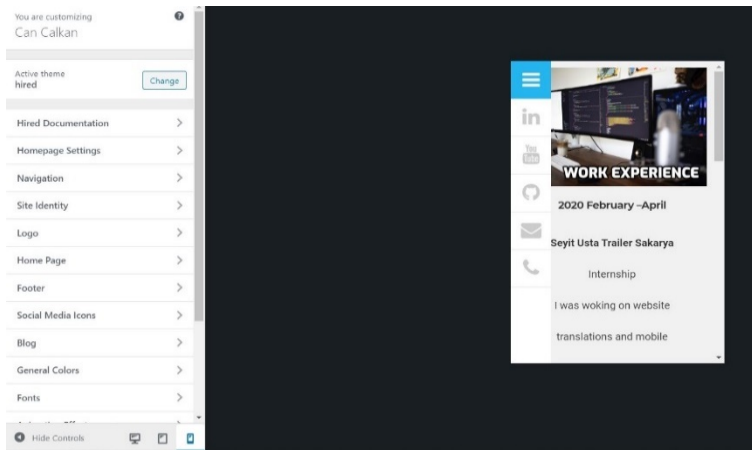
You are customizing
Can Calkan

Active theme
hired

Change

Hired Documentation

Homepage Settings

Navigation

Site Identity

Logo

Home Page

Footer

Social Media Icons

Blog

General Colors

Fonts

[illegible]

Hide Controls

in

You Tube

WORK EXPERIENCE

2020 February –April

Seyit Usta Trailer Sakarya

Internship

I was woking on website

translations and mobile